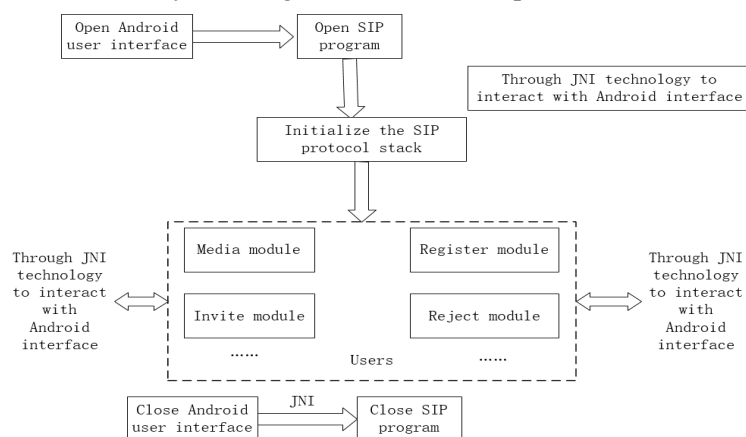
Open Android user interface

Open SIP program

Through JNI technology to interact with Android interface

Initialize the SIP protocol stack

Through JNI technology to interact with Android interface

Media module

Register module

Invite module

Reject module

......

......

Users

Through JNI technology to interact with Android interface

Close Android user interface

JNI

Close SIP program